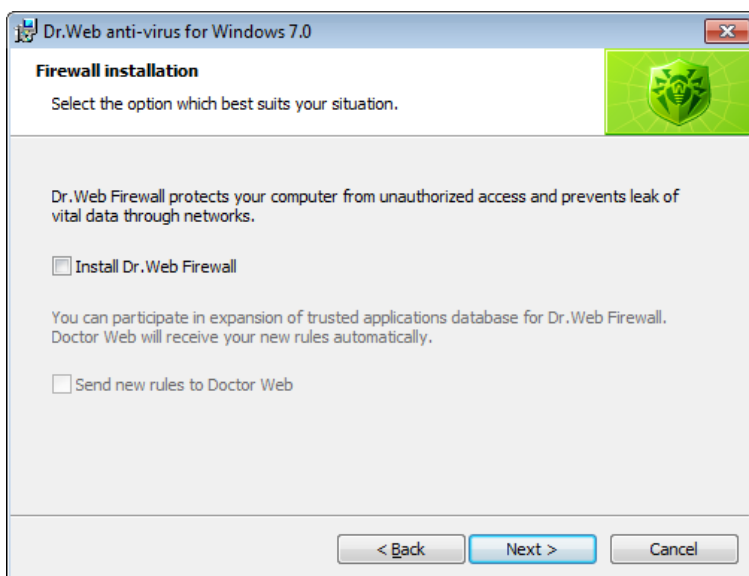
Dr.Web anti-virus for Windows 7.0

Firewall installation

Select the option which best suits your situation.

Dr.Web Firewall protects your computer from unauthorized access and prevents leak of vital data through networks.

Install Dr.Web Firewall

You can participate in expansion of trusted applications database for Dr.Web Firewall. Doctor Web will receive your new rules automatically.

Send new rules to Doctor Web

< Back

Next >

Cancel